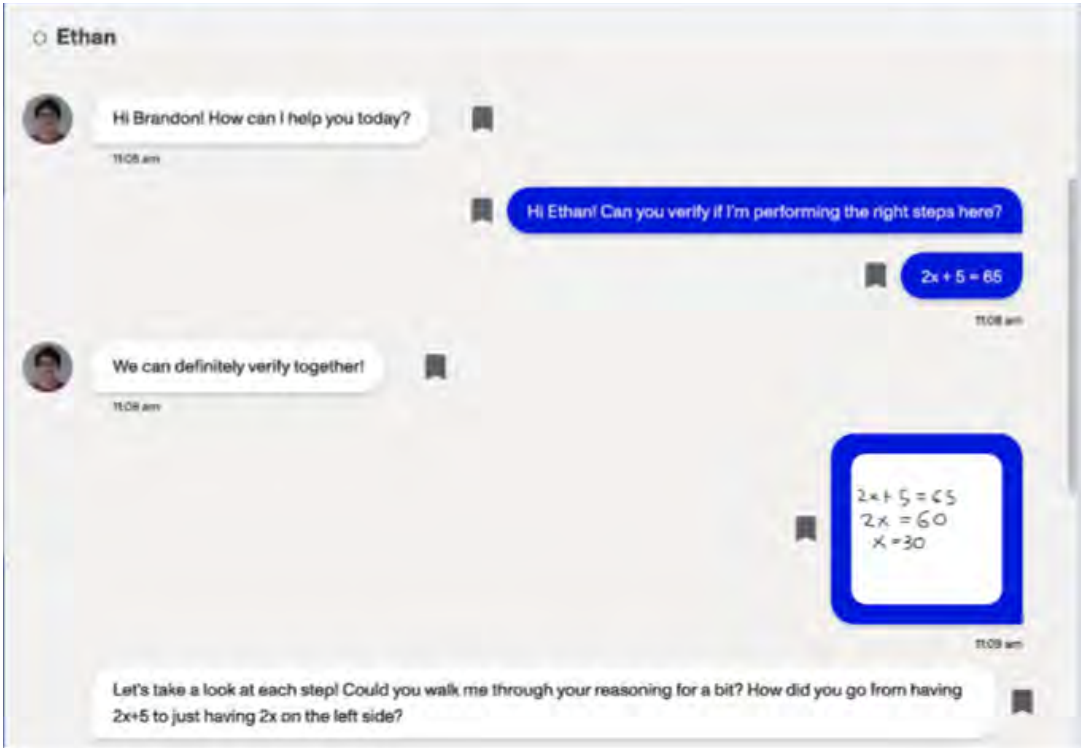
Ethan

Hi Brandon! How can I help you today?

11:08 am

Hi Ethan! Can you verify if I'm performing the right steps here?

$2x + 5 = 65$

11:08 am

We can definitely verify together!

11:08 am

$2x + 5 = 65$
$2x = 60$
$x = 30$

11:09 am

Let's take a look at each step! Could you walk me through your reasoning for a bit? How did you go from having 2x+5 to just having 2x on the left side?